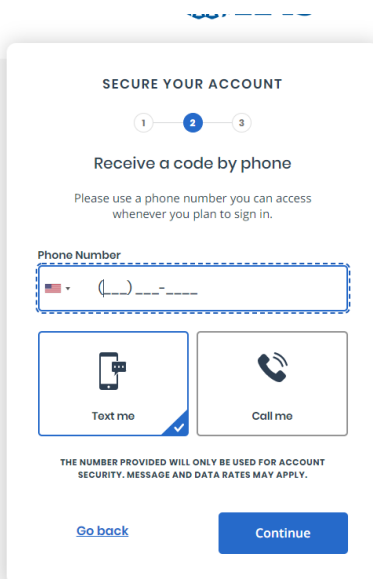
SECURE YOUR ACCOUNT

1 2 3

Receive a code by phone

Please use a phone number you can access whenever you plan to sign in.

Phone Number

(___) ___-____

Text me

Call me

THE NUMBER PROVIDED WILL ONLY BE USED FOR ACCOUNT SECURITY. MESSAGE AND DATA RATES MAY APPLY.

Go back

Continue